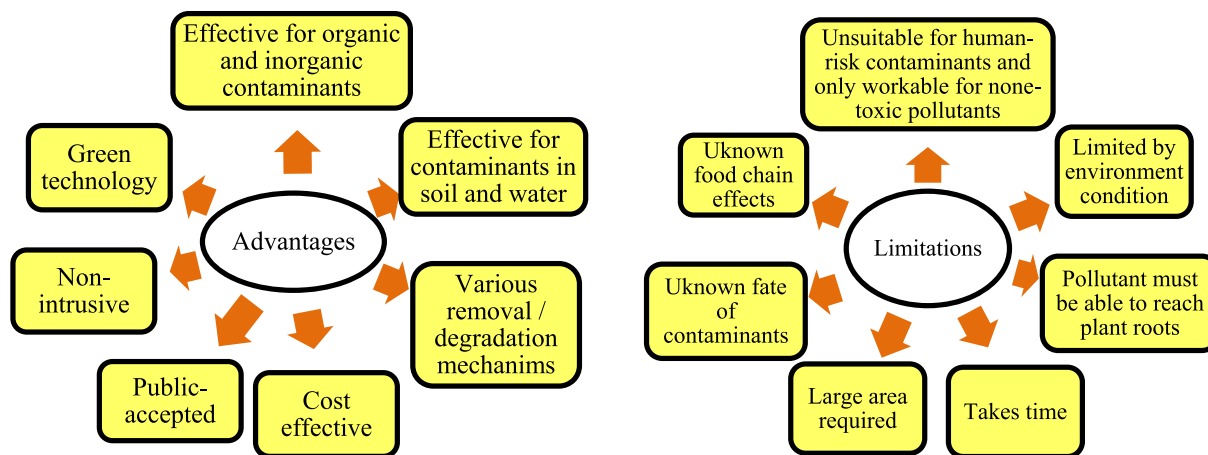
Advantages

Effective for organic and inorganic contaminants

Effective for contaminants in soil and water

Various removal / degradation mechanims

Cost effective

Public-accepted

Non-intrusive

Green technology

Limitations

Unsuitable for human-risk contaminants and only workable for none-toxic pollutants

Limited by environment condition

Pollutant must be able to reach plant roots

Takes time

Large area required

Uknown fate of contaminants

Uknown food chain effects